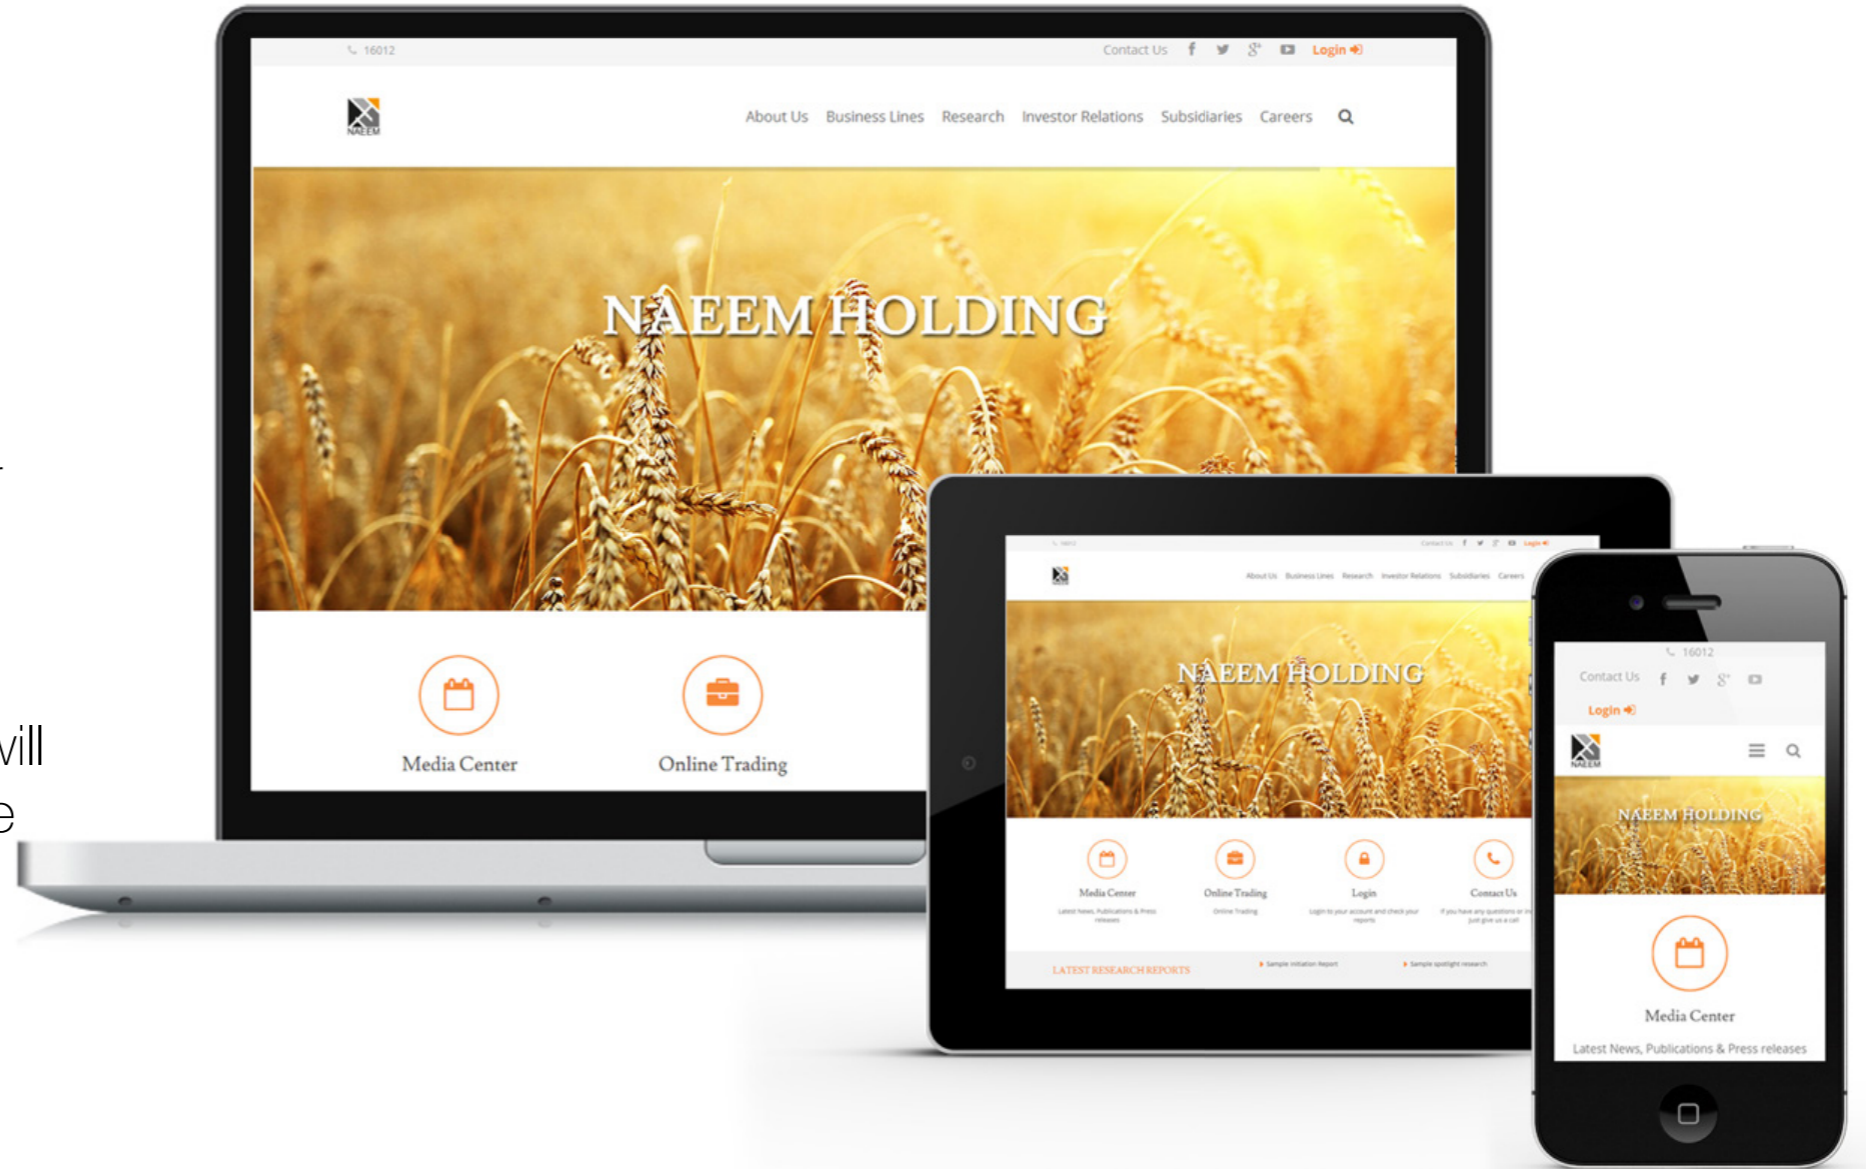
16012

Contact Us Login

NAEEM

About Us Business Lines Research Investor Relations Subsidiaries Careers

NAEEM HOLDING

Media Center

Online Trading

16012

Contact Us Login

About Us Business Lines Research Investor Relations Subsidiaries Careers

NAEEM HOLDING

Media Center
Latest News, Publications & Press releases

Online Trading
Online Trading

Login
Login to your account and check your reports

Contact Us
If you have any questions or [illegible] just give us a call

LATEST RESEARCH REPORTS

Sample initiation Report

Sample spotlight research

16012

Contact Us

Login

NAEEM

NAEEM HOLDING

Media Center

Latest News, Publications & Press releases

vill

e